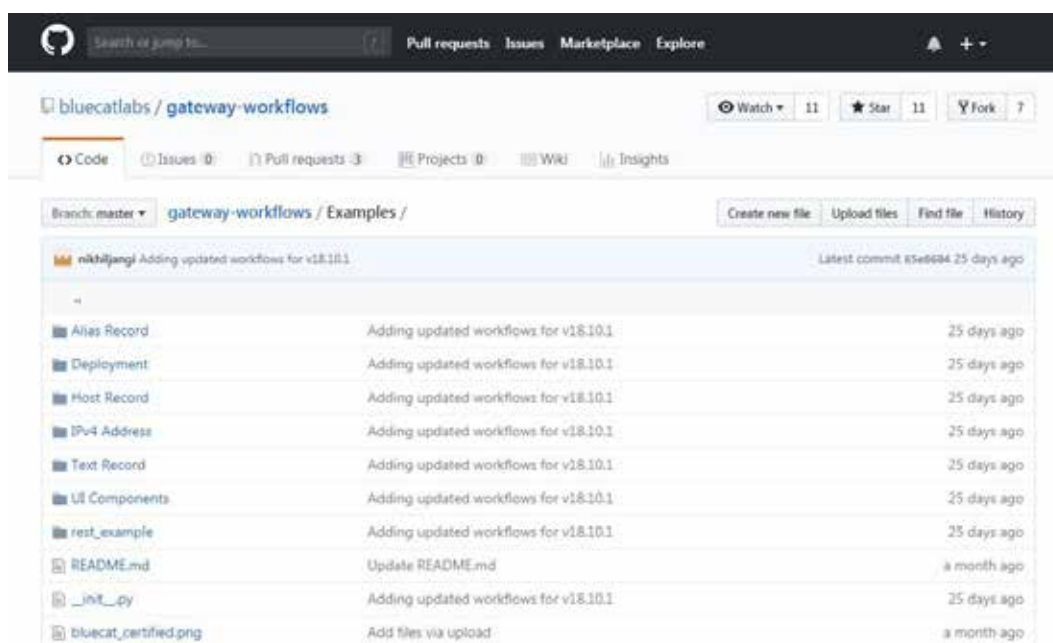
Search or jump to... / Pull requests Issues Marketplace Explore

bluecatlabs / gateway-workflows

Watch ▾ 11 Star 11 Fork 7

<> Code Issues 0 Pull requests 3 Projects 0 Wiki Insights

Branch: master ▾ gateway-workflows / Examples /

Create new file Upload files Find file History

nikhiljangi Adding updated workflows for v18.10.1 Latest commit 65e6684 25 days ago

..

| | | |
|---|---|---|
| Alias Record | Adding updated workflows for v18.10.1 | 25 days ago |
| Deployment | Adding updated workflows for v18.10.1 | 25 days ago |
| Host Record | Adding updated workflows for v18.10.1 | 25 days ago |
| IPv4 Address | Adding updated workflows for v18.10.1 | 25 days ago |
| Text Record | Adding updated workflows for v18.10.1 | 25 days ago |
| UI Components | Adding updated workflows for v18.10.1 | 25 days ago |
| rest_example | Adding updated workflows for v18.10.1 | 25 days ago |
| README.md | Update README.md | a month ago |
| \_\_init\_\_.py | Adding updated workflows for v18.10.1 | 25 days ago |
| bluecat_certified.png | Add files via upload | a month ago |